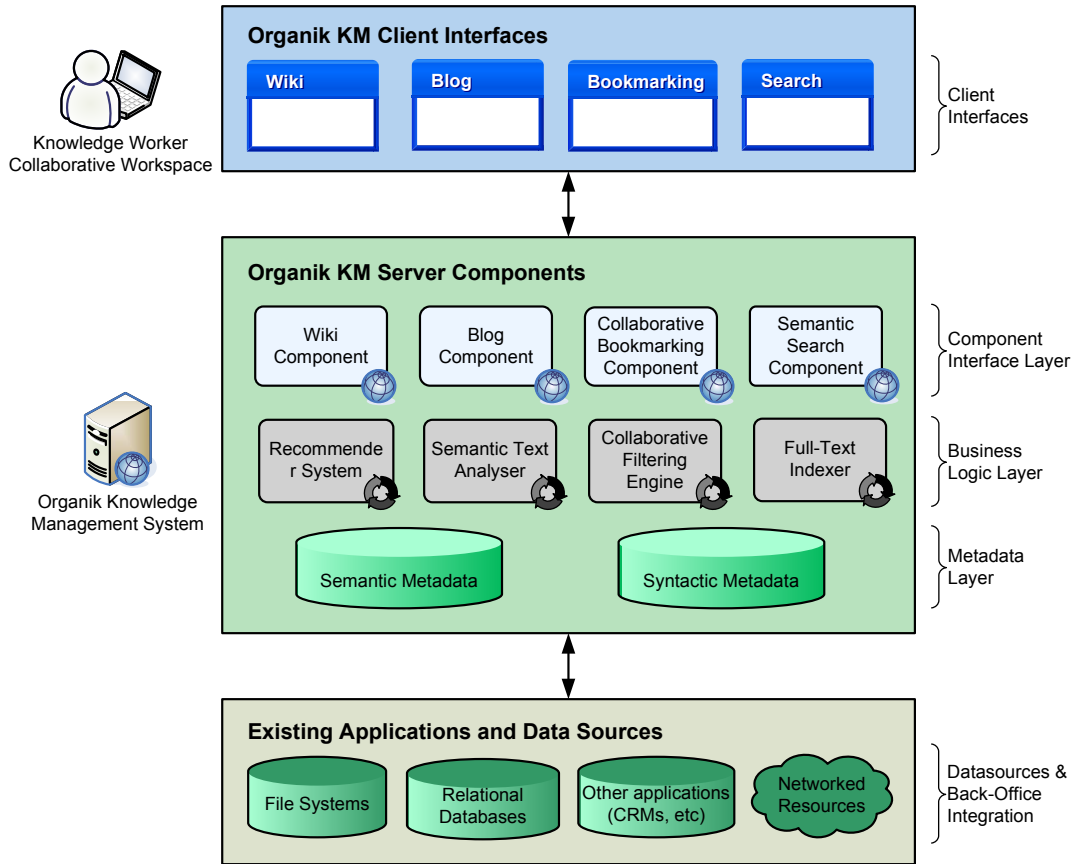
Organik KM Client Interfaces

Wiki

Blog

Bookmarking

Search

Client Interfaces

Knowledge Worker Collaborative Workspace

Organik KM Server Components

Wiki Component

Blog Component

Collaborative Bookmarking Component

Semantic Search Component

Component Interface Layer

Recommende r System

Semantic Text Analyser

Collaborative Filtering Engine

Full-Text Indexer

Business Logic Layer

Organik Knowledge Management System

Semantic Metadata

Syntactic Metadata

Metadata Layer

Existing Applications and Data Sources

File Systems

Relational Databases

Other applications (CRMs, etc)

Networked Resources

Datasources & Back-Office Integration